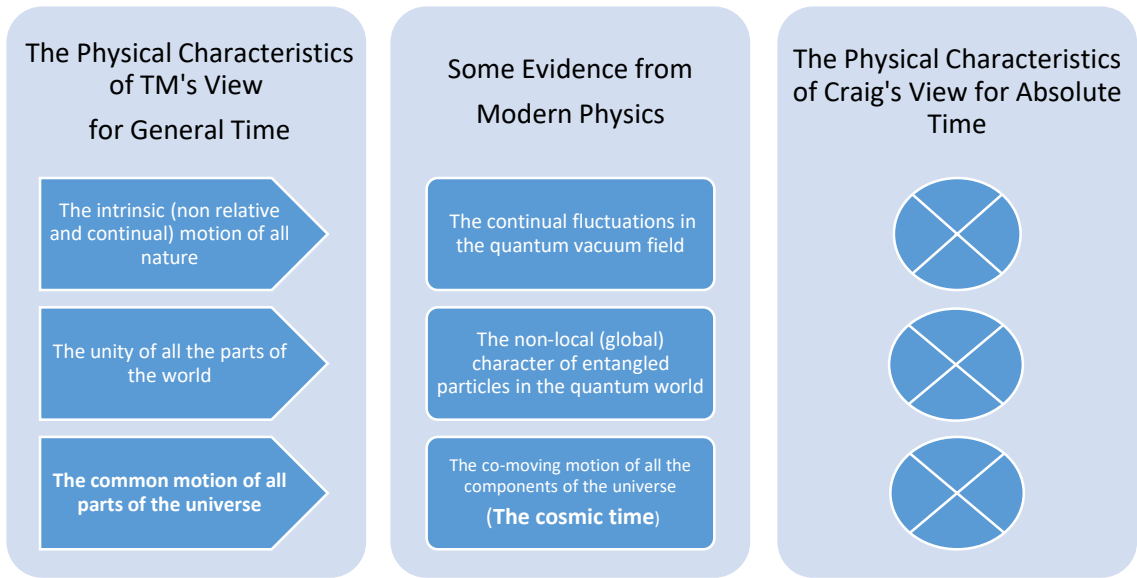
The Physical Characteristics of TM's View for General Time

The intrinsic (non relative and continual) motion of all nature

The unity of all the parts of the world

The common motion of all parts of the universe

Some Evidence from Modern Physics

The continual fluctuations in the quantum vacuum field

The non-local (global) character of entangled particles in the quantum world

The co-moving motion of all the components of the universe (The cosmic time)

The Physical Characteristics of Craig's View for Absolute Time